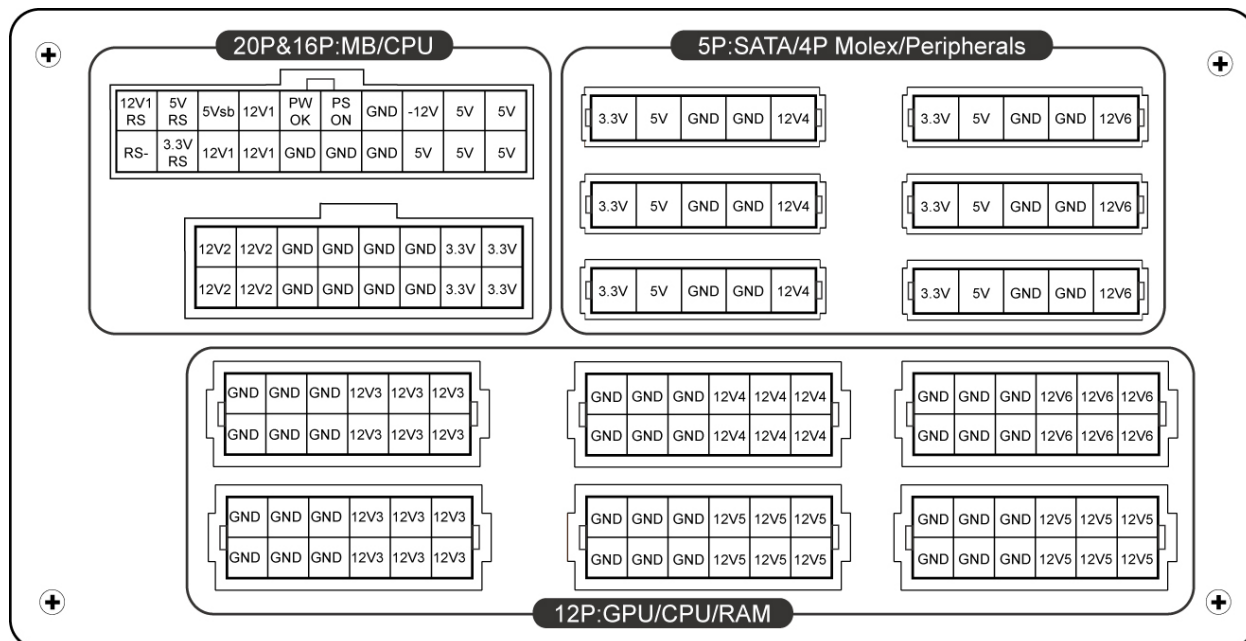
20P&16P:MB/CPU

| 12V1 RS | 5V RS | 5Vsb | 12V1 | PW OK | PS ON | GND | -12V | 5V | 5V |
|---|---|---|---|---|---|---|---|---|---|
| RS- | 3.3V RS | 12V1 | 12V1 | GND | GND | GND | 5V | 5V | 5V |

| 12V2 | 12V2 | GND | GND | GND | GND | 3.3V | 3.3V |
|---|---|---|---|---|---|---|---|
| 12V2 | 12V2 | GND | GND | GND | GND | 3.3V | 3.3V |

5P:SATA/4P Molex/Peripherals

| 3.3V | 5V | GND | GND | 12V4 |
|---|---|---|---|---|

| 3.3V | 5V | GND | GND | 12V4 |
|---|---|---|---|---|

| 3.3V | 5V | GND | GND | 12V4 |
|---|---|---|---|---|

| 3.3V | 5V | GND | GND | 12V6 |
|---|---|---|---|---|

| 3.3V | 5V | GND | GND | 12V6 |
|---|---|---|---|---|

| 3.3V | 5V | GND | GND | 12V6 |
|---|---|---|---|---|

| GND | GND | GND | 12V3 | 12V3 | 12V3 |
|---|---|---|---|---|---|
| GND | GND | GND | 12V3 | 12V3 | 12V3 |

| GND | GND | GND | 12V3 | 12V3 | 12V3 |
|---|---|---|---|---|---|
| GND | GND | GND | 12V3 | 12V3 | 12V3 |

| GND | GND | GND | 12V4 | 12V4 | 12V4 |
|---|---|---|---|---|---|
| GND | GND | GND | 12V4 | 12V4 | 12V4 |

| GND | GND | GND | 12V5 | 12V5 | 12V5 |
|---|---|---|---|---|---|
| GND | GND | GND | 12V5 | 12V5 | 12V5 |

| GND | GND | GND | 12V6 | 12V6 | 12V6 |
|---|---|---|---|---|---|
| GND | GND | GND | 12V6 | 12V6 | 12V6 |

| GND | GND | GND | 12V5 | 12V5 | 12V5 |
|---|---|---|---|---|---|
| GND | GND | GND | 12V5 | 12V5 | 12V5 |

12P:GPU/CPU/RAM